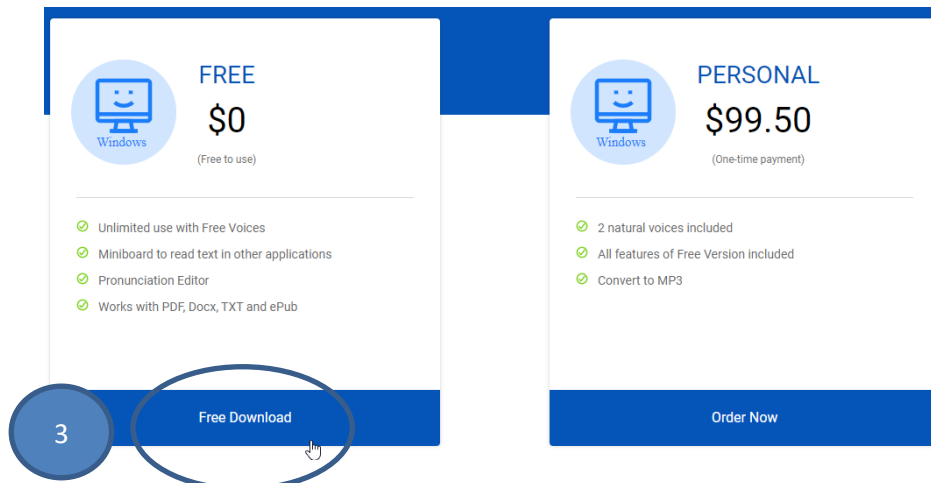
Windows

FREE

$0

(Free to use)

Unlimited use with Free Voices

Miniboard to read text in other applications

Pronunciation Editor

Works with PDF, Docx, TXT and ePub

3

Free Download

Windows

PERSONAL

$99.50

(One-time payment)

2 natural voices included

All features of Free Version included

Convert to MP3

Order Now